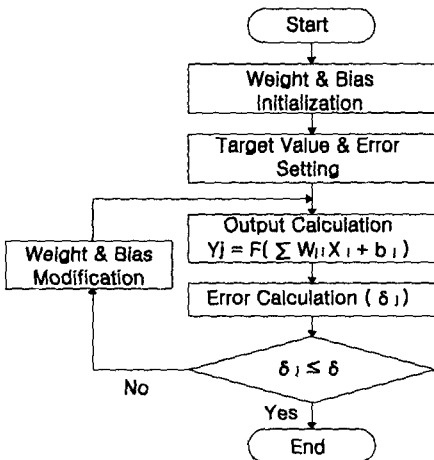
Start

Weight & Bias Initialization

Target Value & Error Setting

Output Calculation
$Y_j = F(\sum W_{ij} X_i + b_j)$

Weight & Bias Modification

Error Calculation ( $\delta_j$ )

$\delta_j \le \delta$

No

Yes

End